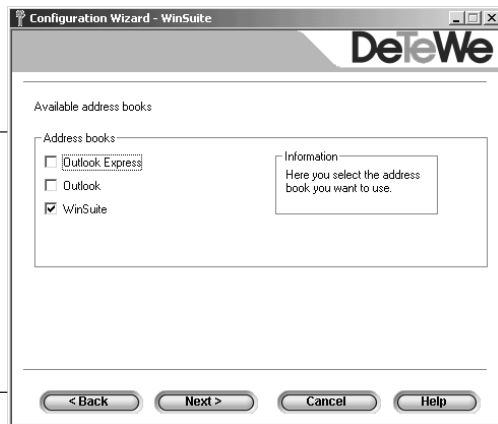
Configuration Wizard - WinSuite

DeTeWe

Available address books

Address books

Outlook Express

Outlook

WinSuite

Information

Here you select the address book you want to use.

< Back

Next >

Cancel

Help